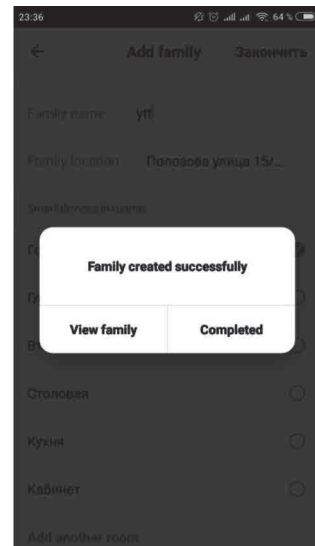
23:36

64 %

←

Add family

Закончить

Family name

ytf

Family location

Попазова улица 15/...

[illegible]

Г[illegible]

Г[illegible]

В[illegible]

Family created successfully

View family

Completed

Столовая

Кухня

Кабинет

Add another room